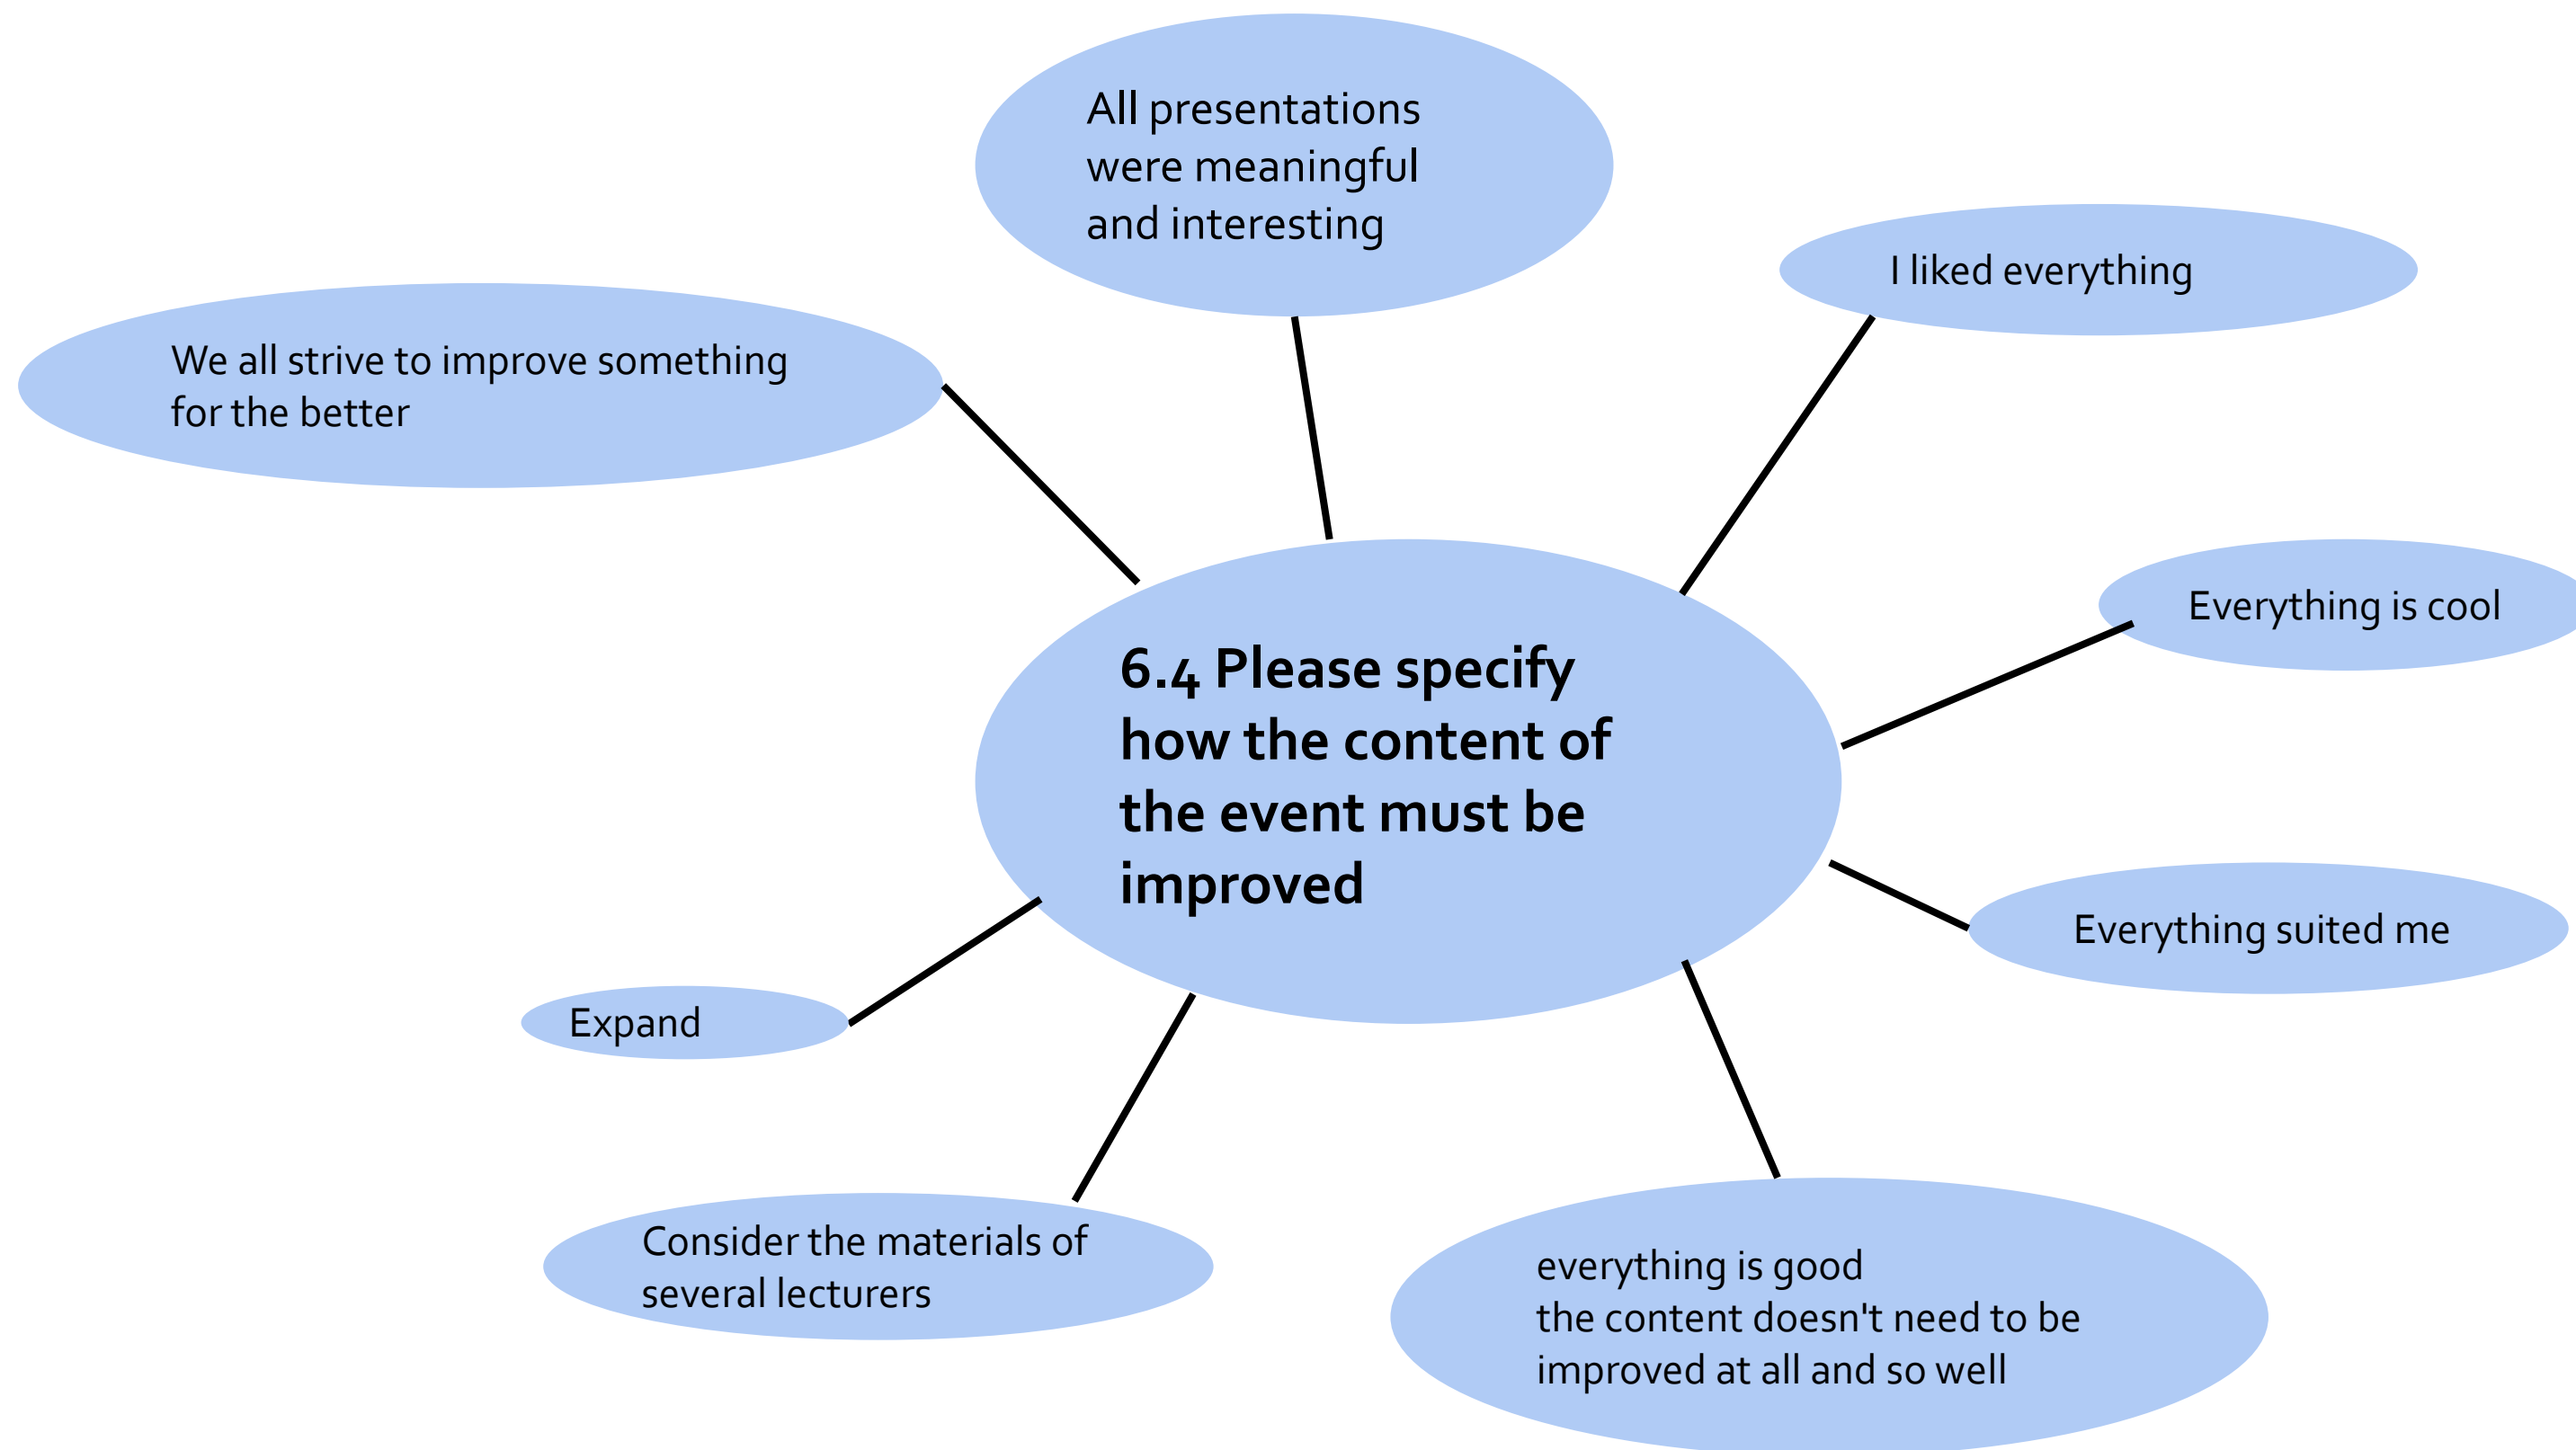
All presentations were meaningful and interesting

I liked everything

We all strive to improve something for the better

Everything is cool

6.4 Please specify how the content of the event must be improved

Everything suited me

Expand

Consider the materials of several lecturers

everything is good
the content doesn't need to be improved at all and so well